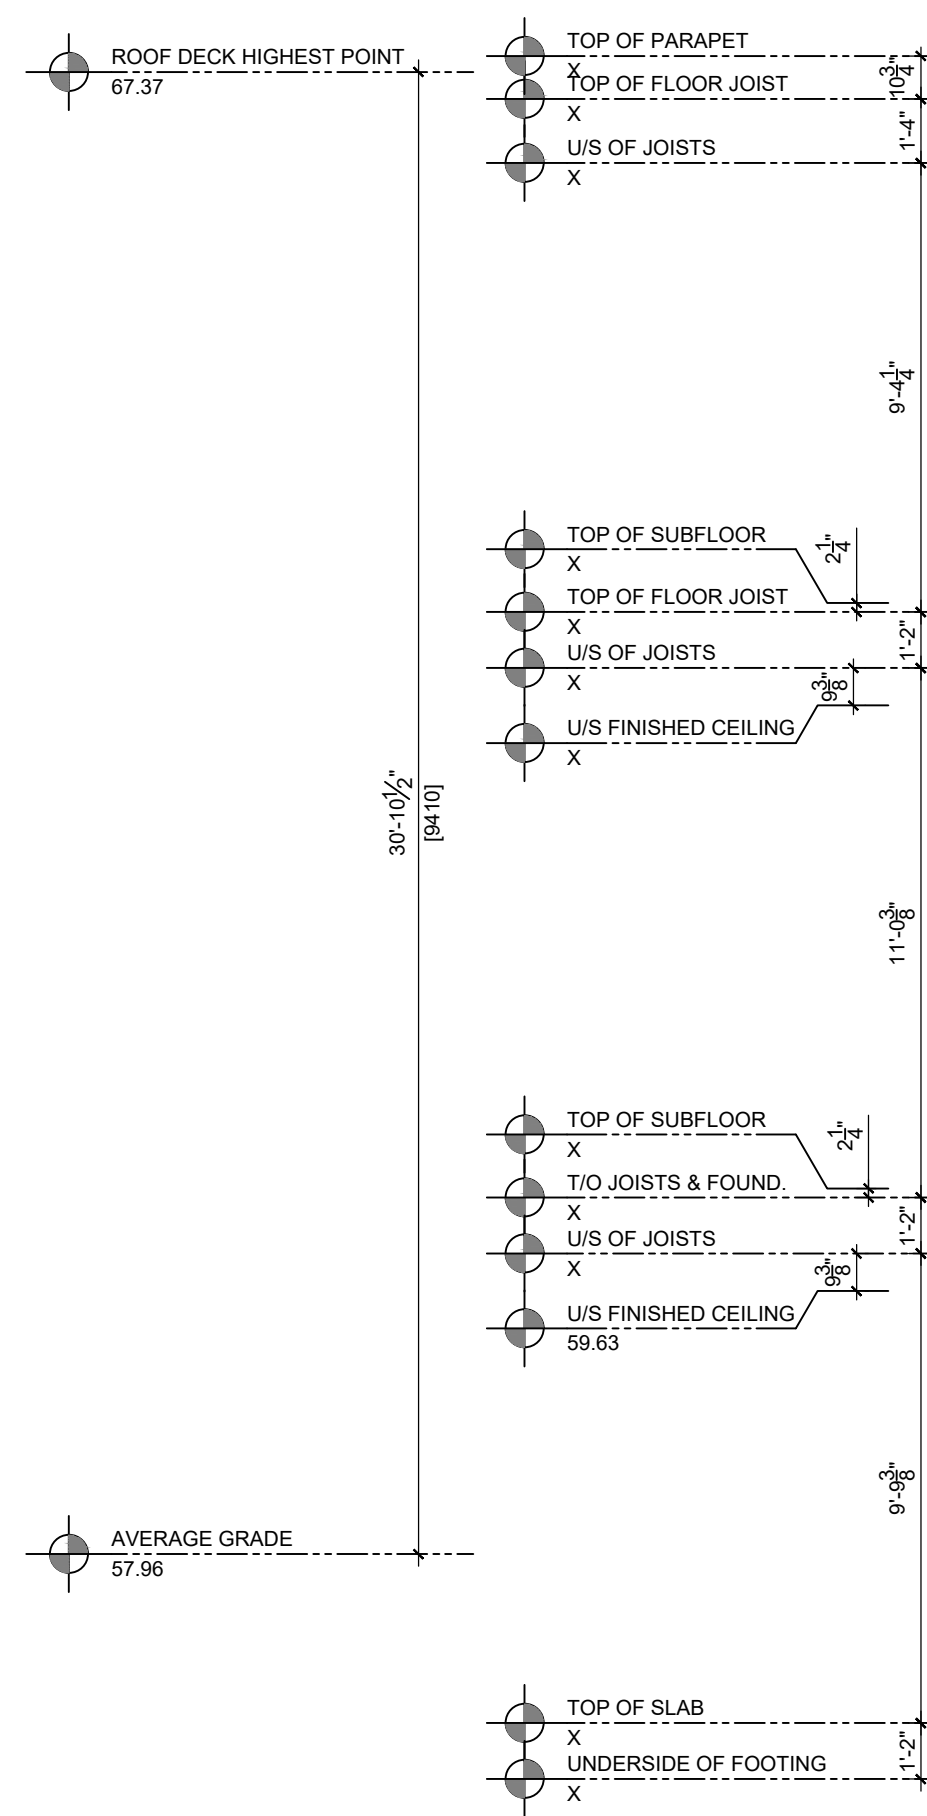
ROOF DECK HIGHEST POINT
67.37

TOP OF PARAPET
X
TOP OF FLOOR JOIST
X
U/S OF JOISTS
X

$10\frac{3}{4}$"
1'-4"
9'-$4\frac{1}{4}$"

TOP OF SUBFLOOR
X
TOP OF FLOOR JOIST
X
U/S OF JOISTS
X
U/S FINISHED CEILING
X

$2\frac{1}{4}$"
1'-2"
$9\frac{3}{8}$"

30'-$10\frac{1}{2}$"
[9410]

11'-$0\frac{3}{8}$"

TOP OF SUBFLOOR
X
T/O JOISTS & FOUND.
X
U/S OF JOISTS
X
U/S FINISHED CEILING
59.63

$2\frac{1}{4}$"
1'-2"
$9\frac{3}{8}$"

9'-$9\frac{3}{8}$"

AVERAGE GRADE
57.96

TOP OF SLAB
X
UNDERSIDE OF FOOTING
X

1'-2"